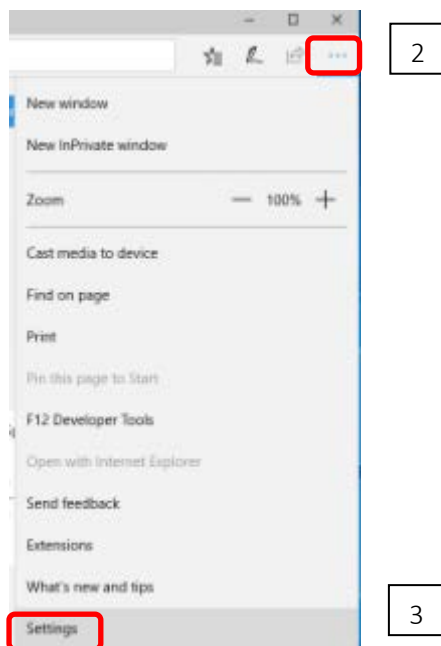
2

New window

New InPrivate window

Zoom — 100% +

Cast media to device

Find on page

Print

Pin this page to Start

F12 Developer Tools

Open with Internet Explorer

Send feedback

Extensions

What's new and tips

Settings

3